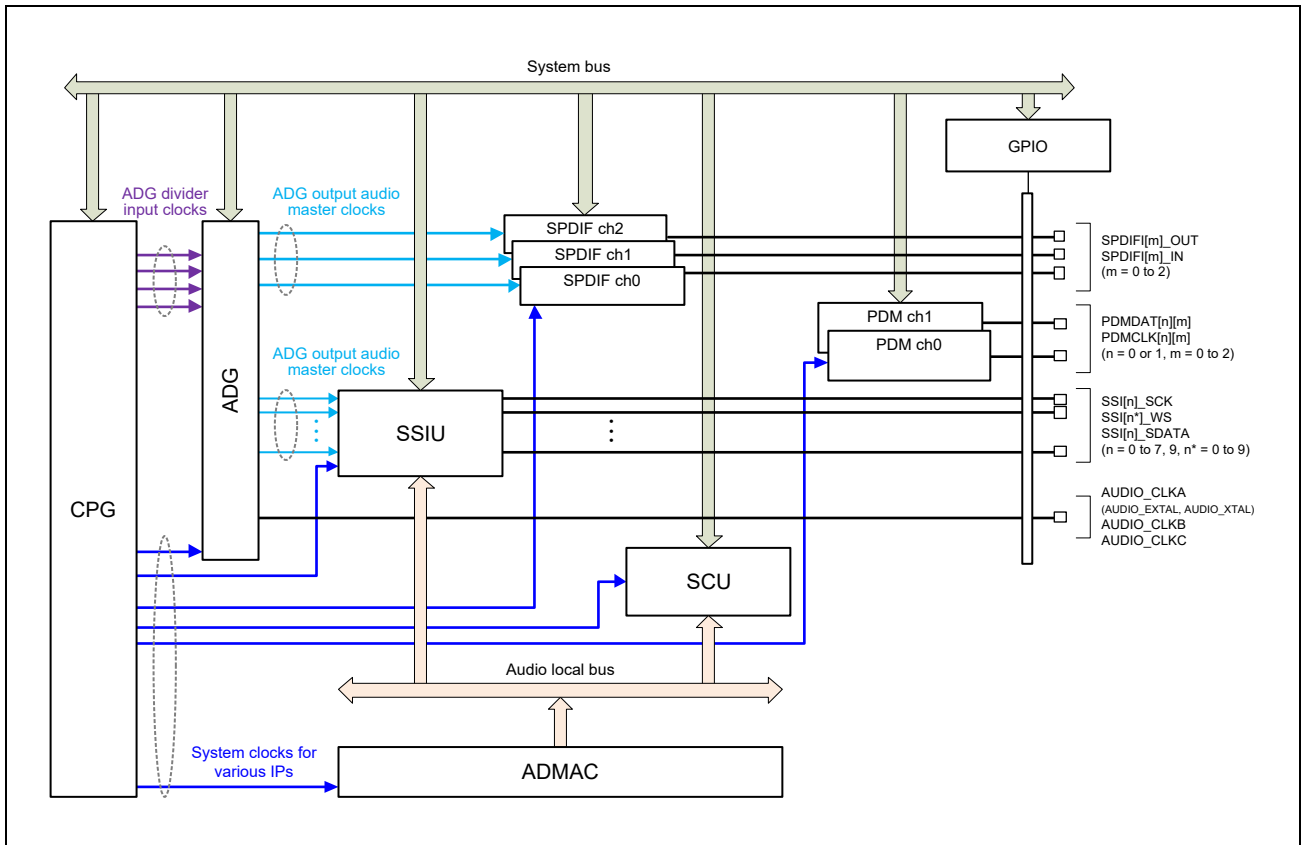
System bus

GPIO

ADG divider input clocks

ADG output audio master clocks

SPDIF ch2
SPDIF ch1
SPDIF ch0

SPDIFI[m]_OUT
SPDIFI[m]_IN
(m = 0 to 2)

PDM ch1
PDM ch0

PDMDAT[n][m]
PDMCLK[n][m]
(n = 0 or 1, m = 0 to 2)

ADG output audio master clocks

ADG

SSIU

⋮

⋮

SSI[n]_SCK
SSI[n*]_WS
SSI[n]_SDATA
(n = 0 to 7, 9, n* = 0 to 9)

CPG

AUDIO_CLKA
(AUDIO_EXTAL, AUDIO_XTAL)
AUDIO_CLKB
AUDIO_CLKC

SCU

Audio local bus

System clocks for various IPs

ADMAC